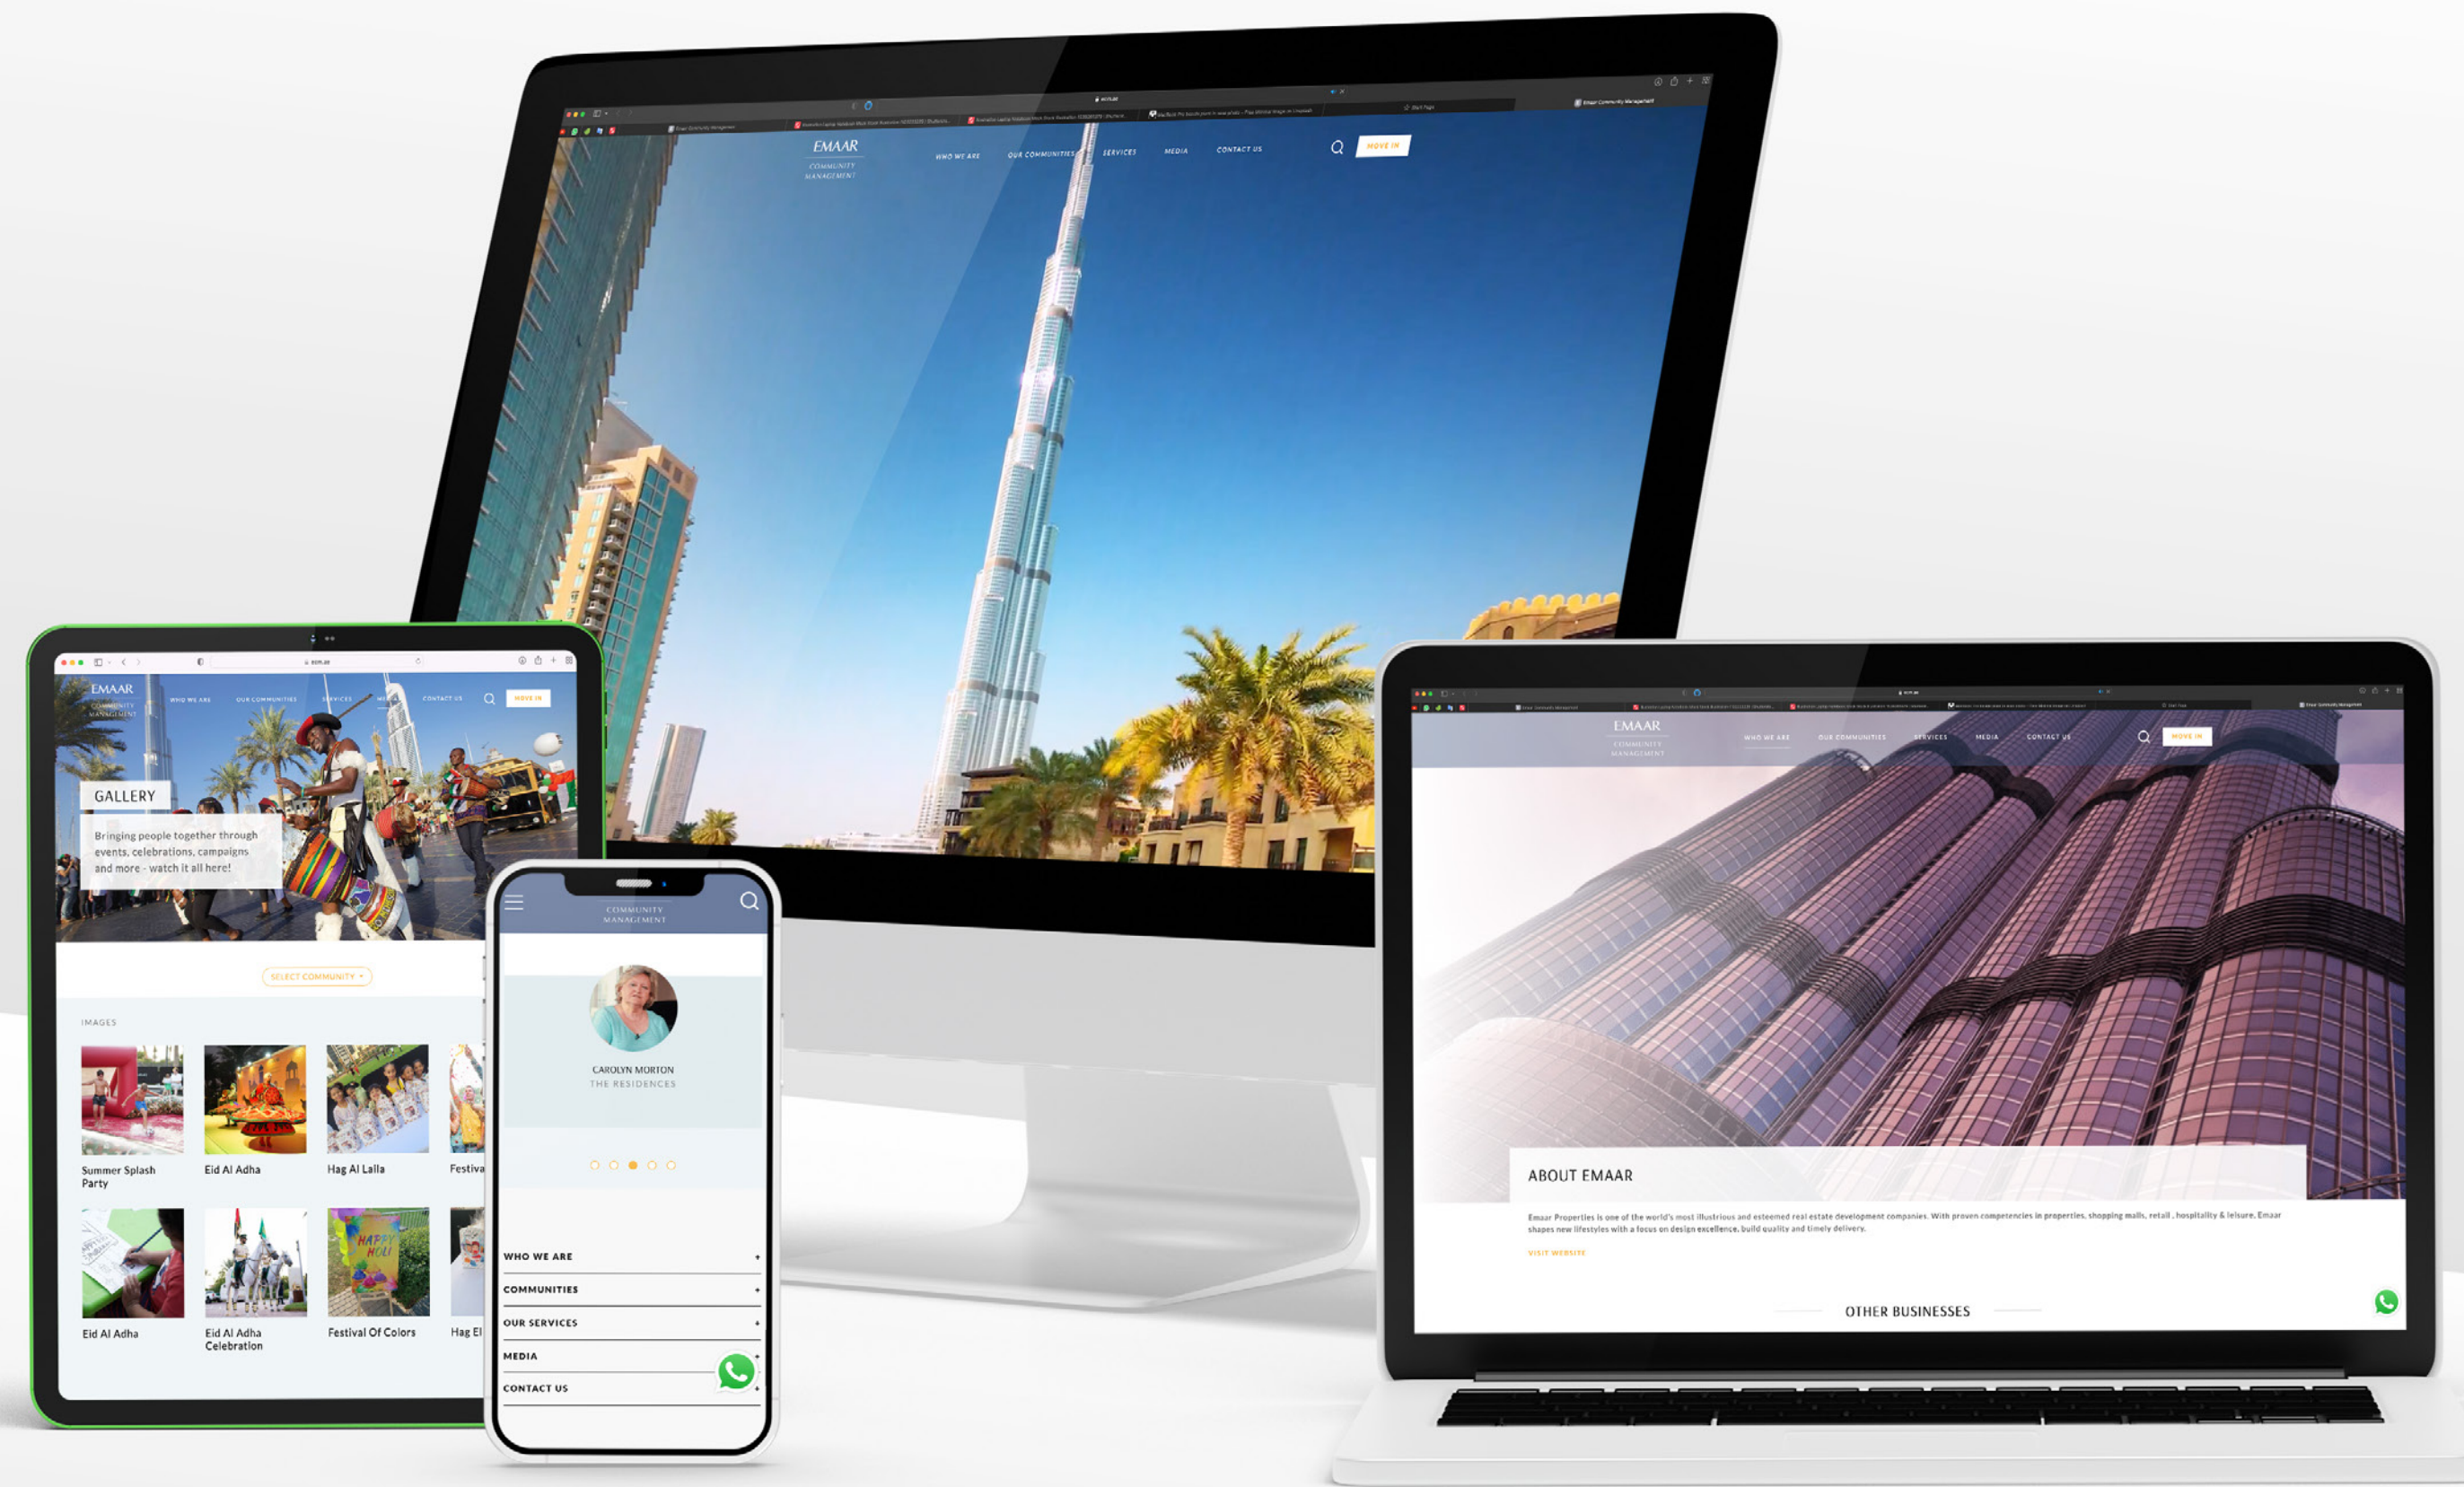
EMAAR
COMMUNITY MANAGEMENT

WHO WE ARE OUR COMMUNITIES SERVICES MEDIA CONTACT US MOVE IN

EMAAR
COMMUNITY MANAGEMENT

WHO WE ARE OUR COMMUNITIES SERVICES MEDIA CONTACT US MOVE IN

GALLERY

Bringing people together through events, celebrations, campaigns and more - watch it all here!

SELECT COMMUNITY

IMAGES

Summer Splash Party

Eid Al Adha

Hag Al Lalla

Festiva

Eid Al Adha

Eid Al Adha Celebration

Festival Of Colors

Hag El

COMMUNITY MANAGEMENT

CAROLYN MORTON
THE RESIDENCES

WHO WE ARE +
COMMUNITIES +
OUR SERVICES +
MEDIA +
CONTACT US +

EMAAR
COMMUNITY MANAGEMENT

WHO WE ARE OUR COMMUNITIES SERVICES MEDIA CONTACT US MOVE IN

ABOUT EMAAR

Emaar Properties is one of the world's most illustrious and esteemed real estate development companies. With proven competencies in properties, shopping malls, retail, hospitality & leisure, Emaar shapes new lifestyles with a focus on design excellence, build quality and timely delivery.

VISIT WEBSITE

OTHER BUSINESSES